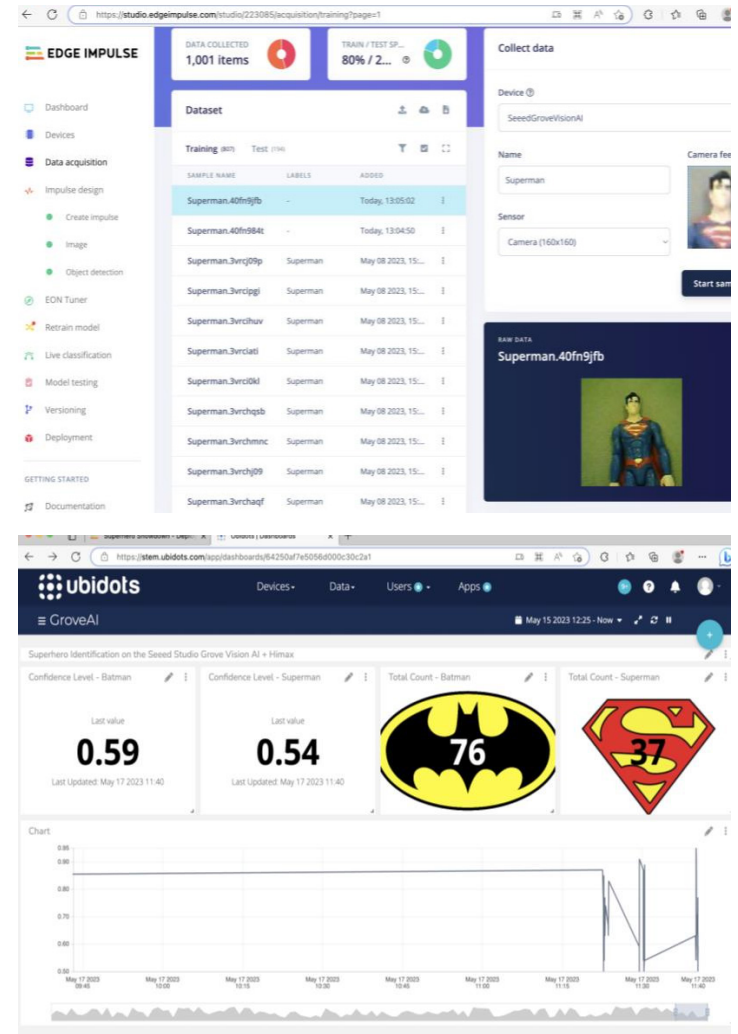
https://studio.edgeimpulse.com/studio/223085/acquisition/training?page=1

EDGE IMPULSE

Dashboard
Devices
Data acquisition
Impulse design
Create impulse
Image
Object detection
EON Tuner
Retrain model
Live classification
Model testing
Versioning
Deployment

GETTING STARTED
Documentation

DATA COLLECTED
1,001 items

TRAIN / TEST SP...
80% / 2... ⊘

Dataset

Training (807) Test (194)

| SAMPLE NAME | LABELS | ADDED |
|---|---|---|
| Superman.40fn9jfb | - | Today, 13:05:02 |
| Superman.40fn984t | - | Today, 13:04:50 |
| Superman.3vrcj09p | Superman | May 08 2023, 15:... |
| Superman.3vrcipgi | Superman | May 08 2023, 15:... |
| Superman.3vrcihuv | Superman | May 08 2023, 15:... |
| Superman.3vrciati | Superman | May 08 2023, 15:... |
| Superman.3vrci0kl | Superman | May 08 2023, 15:... |
| Superman.3vrchqsb | Superman | May 08 2023, 15:... |
| Superman.3vrchmnc | Superman | May 08 2023, 15:... |
| Superman.3vrchj09 | Superman | May 08 2023, 15:... |
| Superman.3vrchaqf | Superman | May 08 2023, 15:... |

Collect data

Device ⓘ
SeeedGroveVisionAI

Name
Superman

Camera fee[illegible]

Sensor
Camera (160x160)

Start sam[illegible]

RAW DATA
Superman.40fn9jfb

Superhero Showdown - Dep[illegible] | Ubidots | Dashboards

https://stem.ubidots.com/app/dashboards/64250af7e5056d000c30c2a1

ubidots

Devices ▾ Data ▾ Users ▾ Apps

≡ GroveAI

May 15 2023 12:25 - Now ▾

Superhero Identification on the Seeed Studio Grove Vision AI + Himax

Confidence Level - Batman
Last value
0.59
Last Updated: May 17 2023 11:40

Confidence Level - Superman
Last value
0.54
Last Updated: May 17 2023 11:40

Total Count - Batman
76

Total Count - Superman
37

Chart

0.95
0.90
0.85
0.80
0.75
0.70
0.65
0.60
0.55
0.50

May 17 2023 09:45
May 17 2023 10:00
May 17 2023 10:15
May 17 2023 10:30
May 17 2023 10:45
May 17 2023 11:00
May 17 2023 11:15
May 17 2023 11:30
May 17 2023 11:40